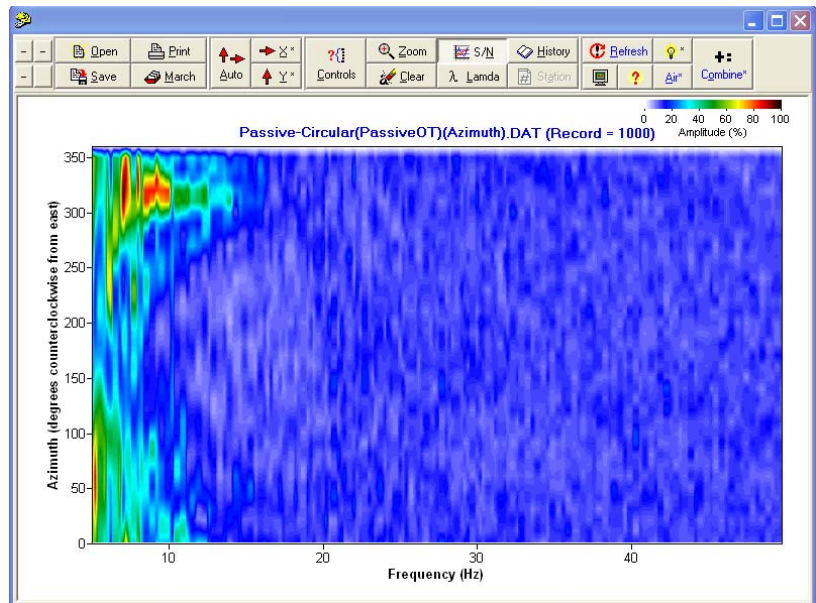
- -
- -
Open
Save
Print
March
Auto
X*
Y*
?{]
Controls
Zoom
Clear
S/N
λ Lamda
History
# Station
Refresh
?
Air*
+:
Combine*

0 20 40 60 80 100
Amplitude (%)

Passive-Circular(PassiveOT)(Azimuth).DAT (Record = 1000)

Azimuth (degrees counterclockwise from east)

350
300
250
200
150
100
50
0

10
20
30
40

Frequency (Hz)